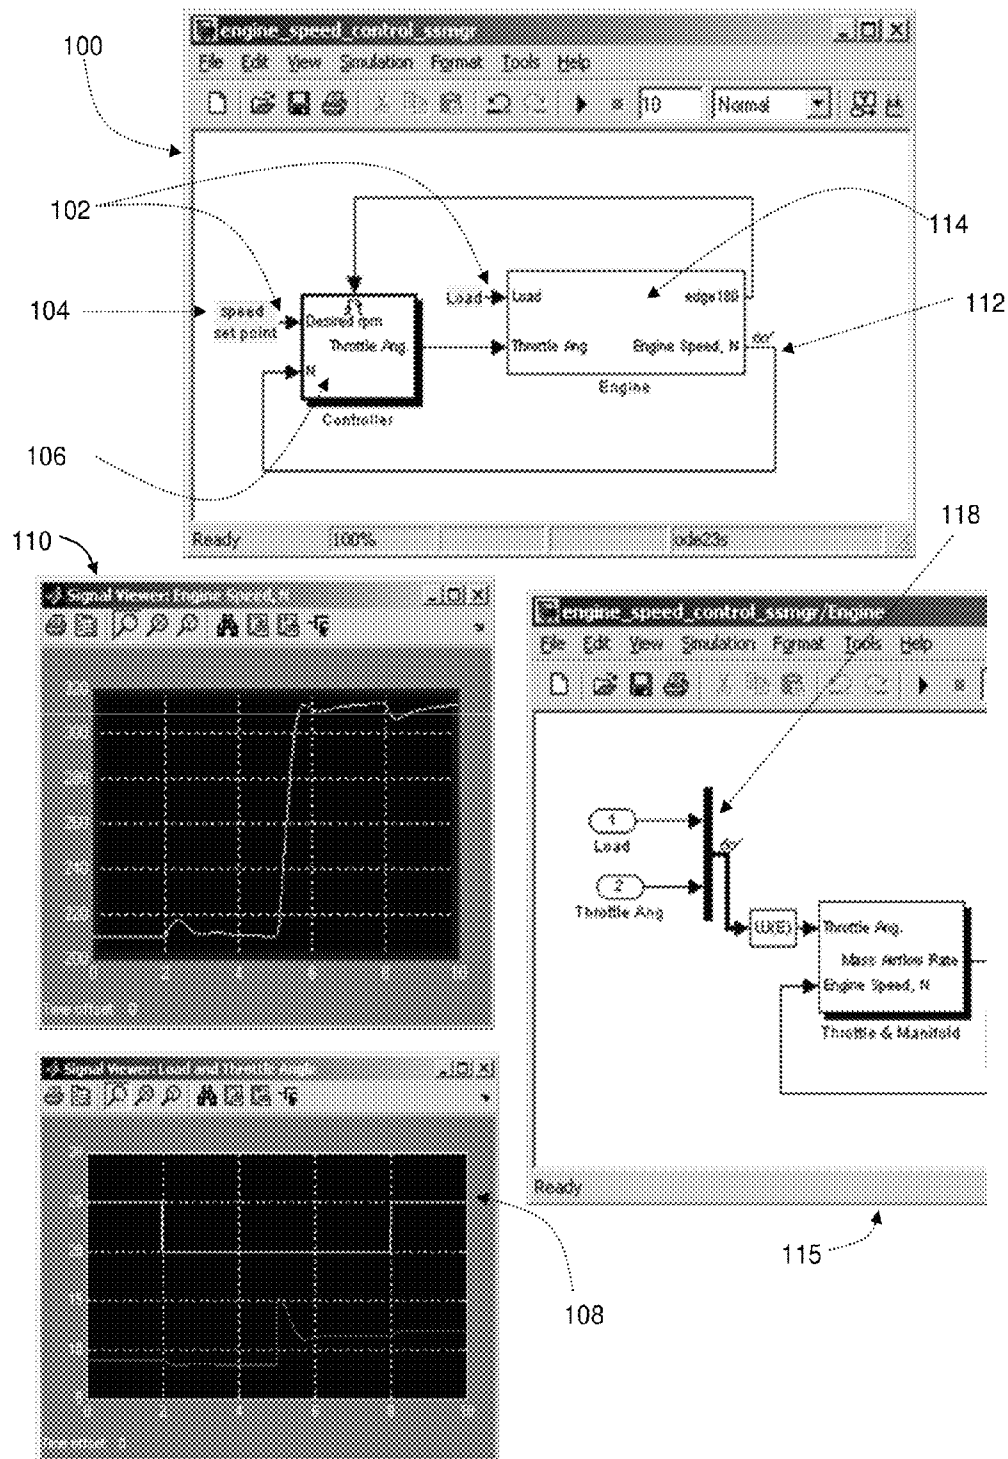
100

engine_speed_control_ssmgr

File Edit View Simulation Format Tools Help

10 Normal

102

114

104

speed set point

Desired rpm

Throttle Ang

N

Controller

Load

Load

Throttle Ang

edge188

Engine Speed, N

Engine

112

106

Ready 100% ode23s

110

118

Signal Viewer: Engine Speed, N

engine_speed_control_ssmgr/Engine

File Edit View Simulation Format Tools Help

1

Load

2

Throttle Ang

(UE)

Throttle Ang.

Mass Airflow Rate

Engine Speed, N

Throttle & Manifold

0 2 4 6 8 10

Time offset: 0

Signal Viewer: Load and Throttle Angle

108

Ready

115

0 2 4 6 8 10

Time offset: 0